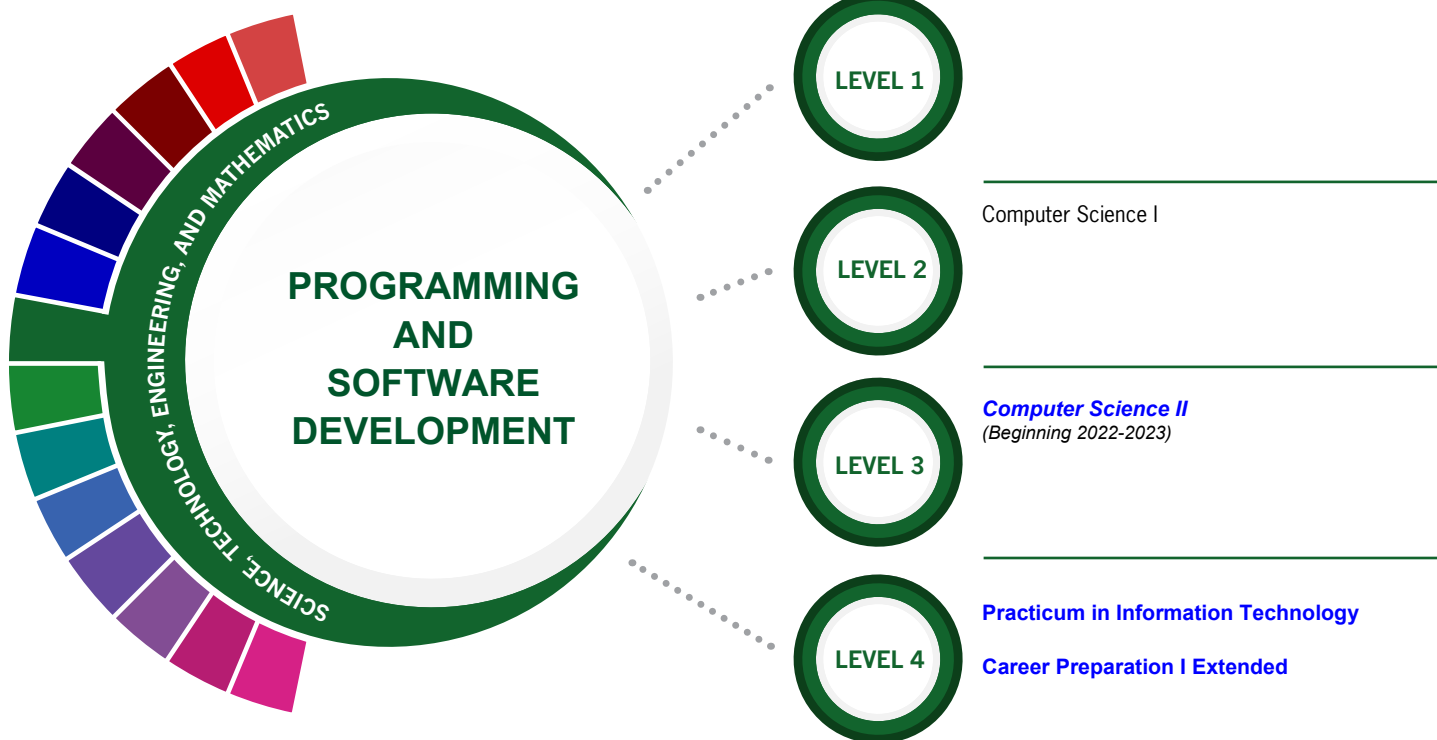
SCIENCE, TECHNOLOGY, ENGINEERING, AND MATHEMATICS

PROGRAMMING AND SOFTWARE DEVELOPMENT

LEVEL 1

LEVEL 2

Computer Science I

LEVEL 3

Computer Science II
(Beginning 2022-2023)

LEVEL 4

Practicum in Information Technology

Career Preparation I Extended